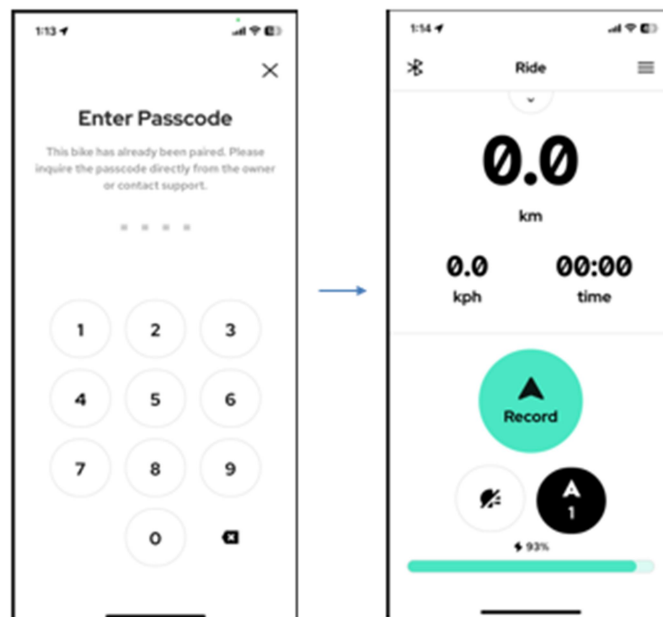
1:13

Enter Passcode

This bike has already been paired. Please inquire the passcode directly from the owner or contact support.

1
2
3
4
5
6
7
8
9
0

1:14

Ride

0.0

km

0.0
kph

00:00
time

Record

A
1

93%